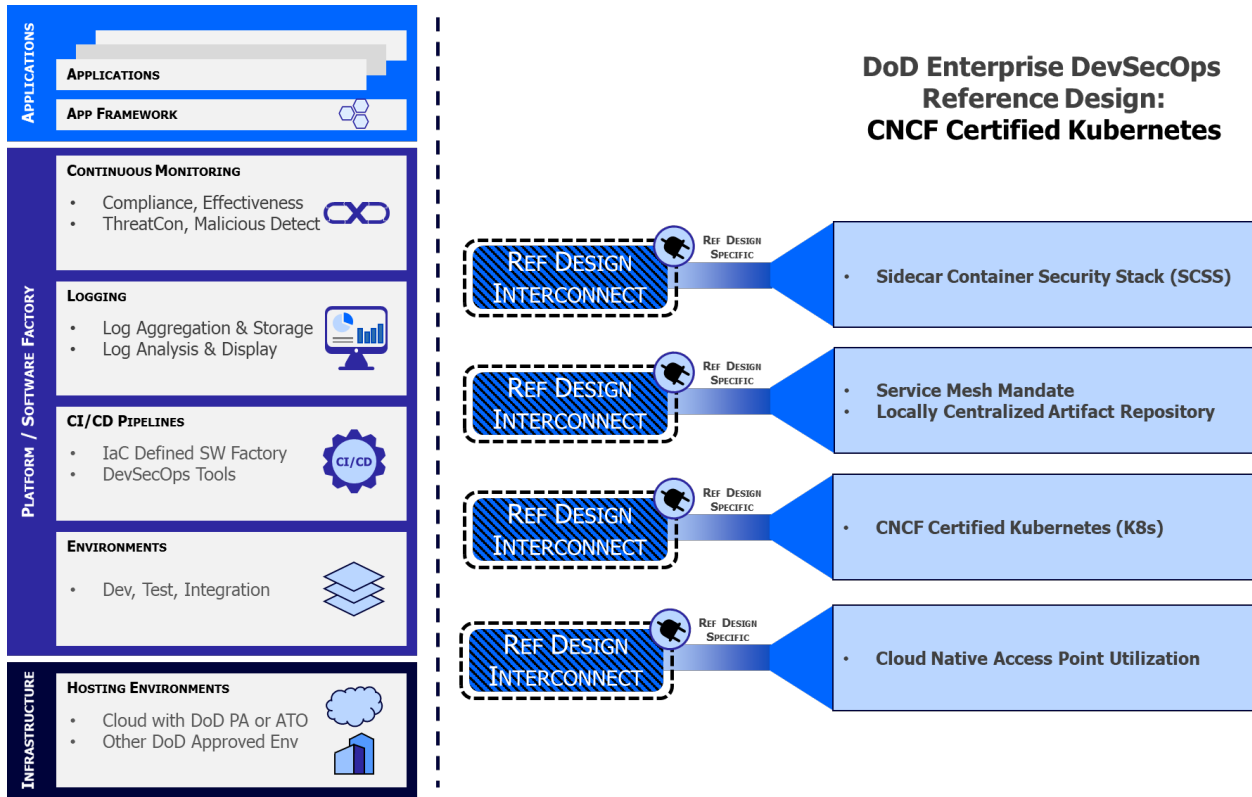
Applications

Applications

App Framework

Platform / Software Factory

Continuous Monitoring
• Compliance, Effectiveness
• ThreatCon, Malicious Detect

Logging
• Log Aggregation & Storage
• Log Analysis & Display

CI/CD Pipelines
• IaC Defined SW Factory
• DevSecOps Tools

CI/CD

Environments
• Dev, Test, Integration

Infrastructure

Hosting Environments
• Cloud with DoD PA or ATO
• Other DoD Approved Env

DoD Enterprise DevSecOps Reference Design: CNCF Certified Kubernetes

Ref Design Interconnect

Ref Design Specific

• Sidecar Container Security Stack (SCSS)

Ref Design Interconnect

Ref Design Specific

• Service Mesh Mandate
• Locally Centralized Artifact Repository

Ref Design Interconnect

Ref Design Specific

• CNCF Certified Kubernetes (K8s)

Ref Design Interconnect

Ref Design Specific

• Cloud Native Access Point Utilization